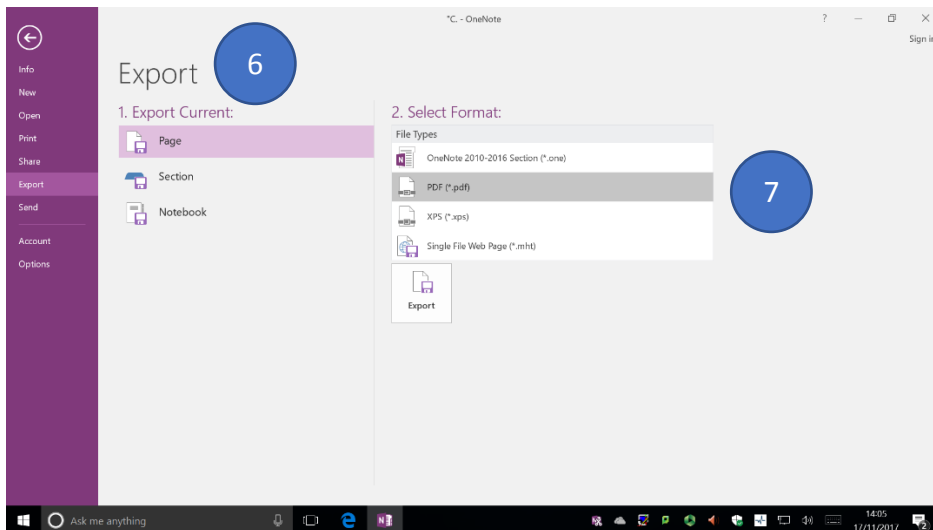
°C. - OneNote

? Sign in

Info
New
Open
Print
Share
Export
Send
Account
Options

Export

6

1. Export Current:

Page
Section
Notebook

2. Select Format:

File Types

OneNote 2010-2016 Section (*.one)
PDF (*.pdf)
XPS (*.xps)
Single File Web Page (*.mht)

7

Export

Ask me anything

14:05
1/11/2017